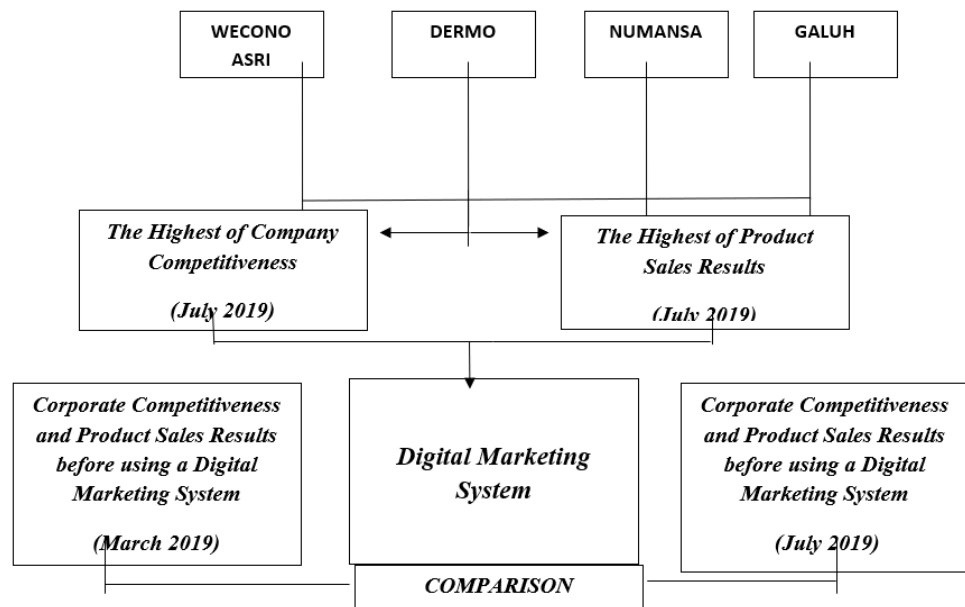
WECONO ASRI

DERMO

NUMANSA

GALUH

The Highest of Company Competitiveness

(July 2019)

The Highest of Product Sales Results

(July 2019)

Corporate Competitiveness and Product Sales Results before using a Digital Marketing System

(March 2019)

Digital Marketing System

Corporate Competitiveness and Product Sales Results before using a Digital Marketing System

(July 2019)

COMPARISON